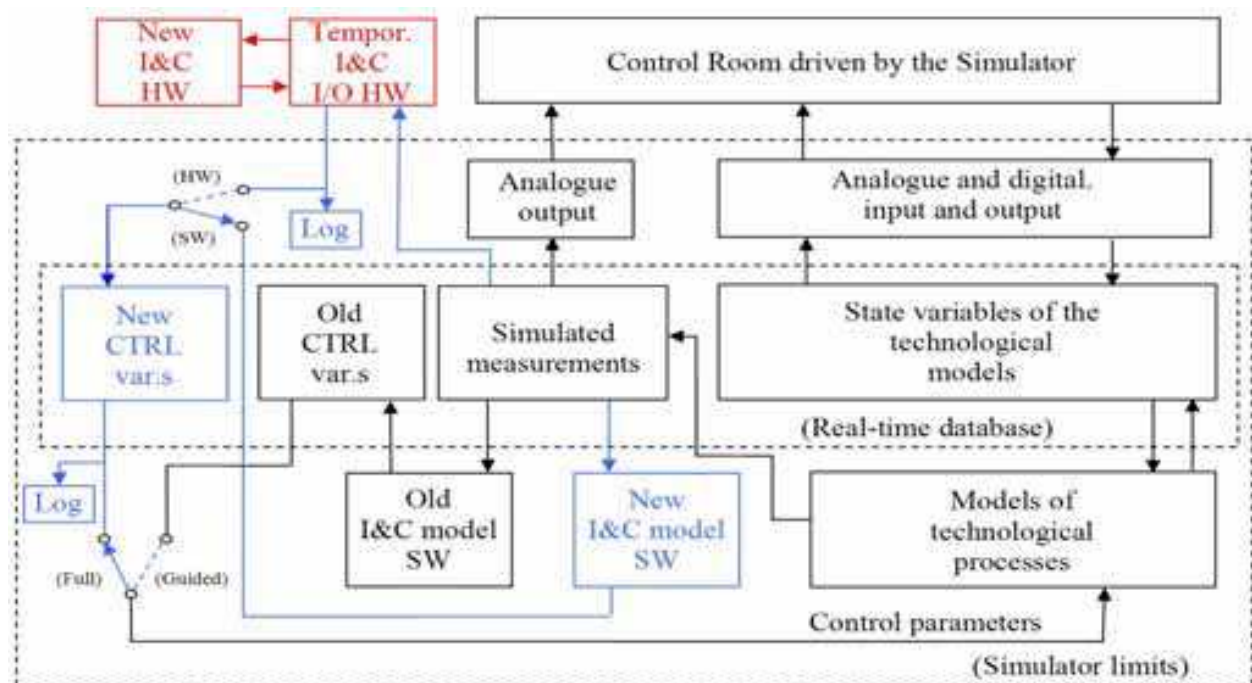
New I&C HW

Tempor. I&C I/O HW

Control Room driven by the Simulator

(HW)

(SW)

Log

Analogue output

Analogue and digital. input and output

New CTRL var.s

Old CTRL var.s

Simulated measurements

State variables of the technological models

(Real-time database)

Log

Old I&C model SW

New I&C model SW

Models of technological processes

(Full)

(Guided)

Control parameters

(Simulator limits)